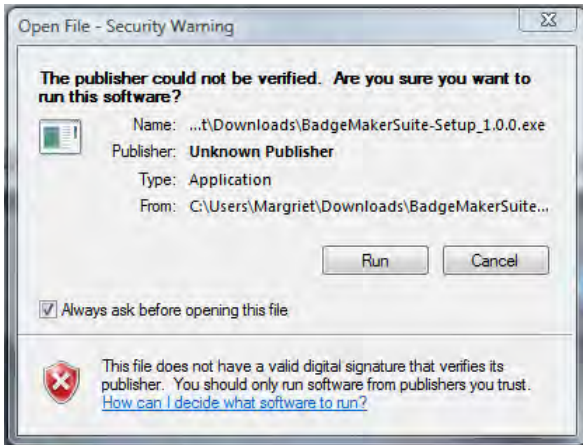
Open File - Security Warning

The publisher could not be verified. Are you sure you want to run this software?

Name: ...t\Downloads\BadgeMakerSuite-Setup_1.0.0.exe
Publisher: Unknown Publisher
Type: Application
From: C:\Users\Margriet\Downloads\BadgeMakerSuite...

Run
Cancel

Always ask before opening this file

This file does not have a valid digital signature that verifies its publisher. You should only run software from publishers you trust.
How can I decide what software to run?